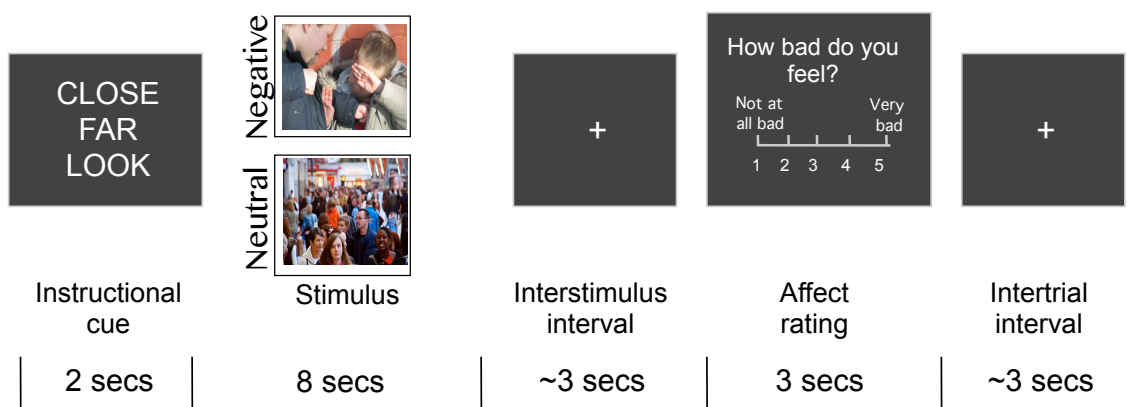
CLOSE
FAR
LOOK

Negative

Neutral

+

How bad do you feel?

Not at all bad

Very bad

1 2 3 4 5

+

Instructional cue

Stimulus

Interstimulus interval

Affect rating

Intertrial interval

2 secs

8 secs

~3 secs

3 secs

~3 secs